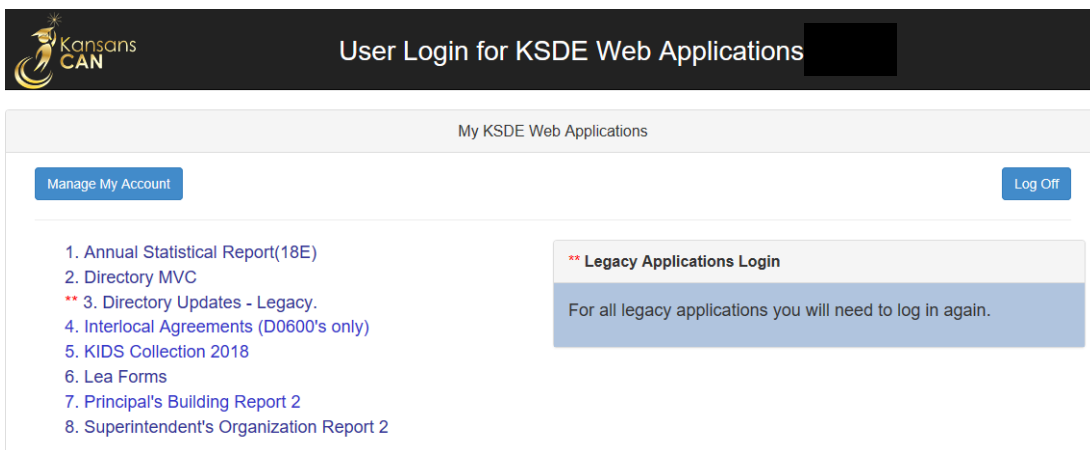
Kansans CAN

User Login for KSDE Web Applications

My KSDE Web Applications

Manage My Account

Log Off

1. Annual Statistical Report(18E)
2. Directory MVC
** 3. Directory Updates - Legacy.
4. Interlocal Agreements (D0600's only)
5. KIDS Collection 2018
6. Lea Forms
7. Principal's Building Report 2
8. Superintendent's Organization Report 2

** Legacy Applications Login

For all legacy applications you will need to log in again.